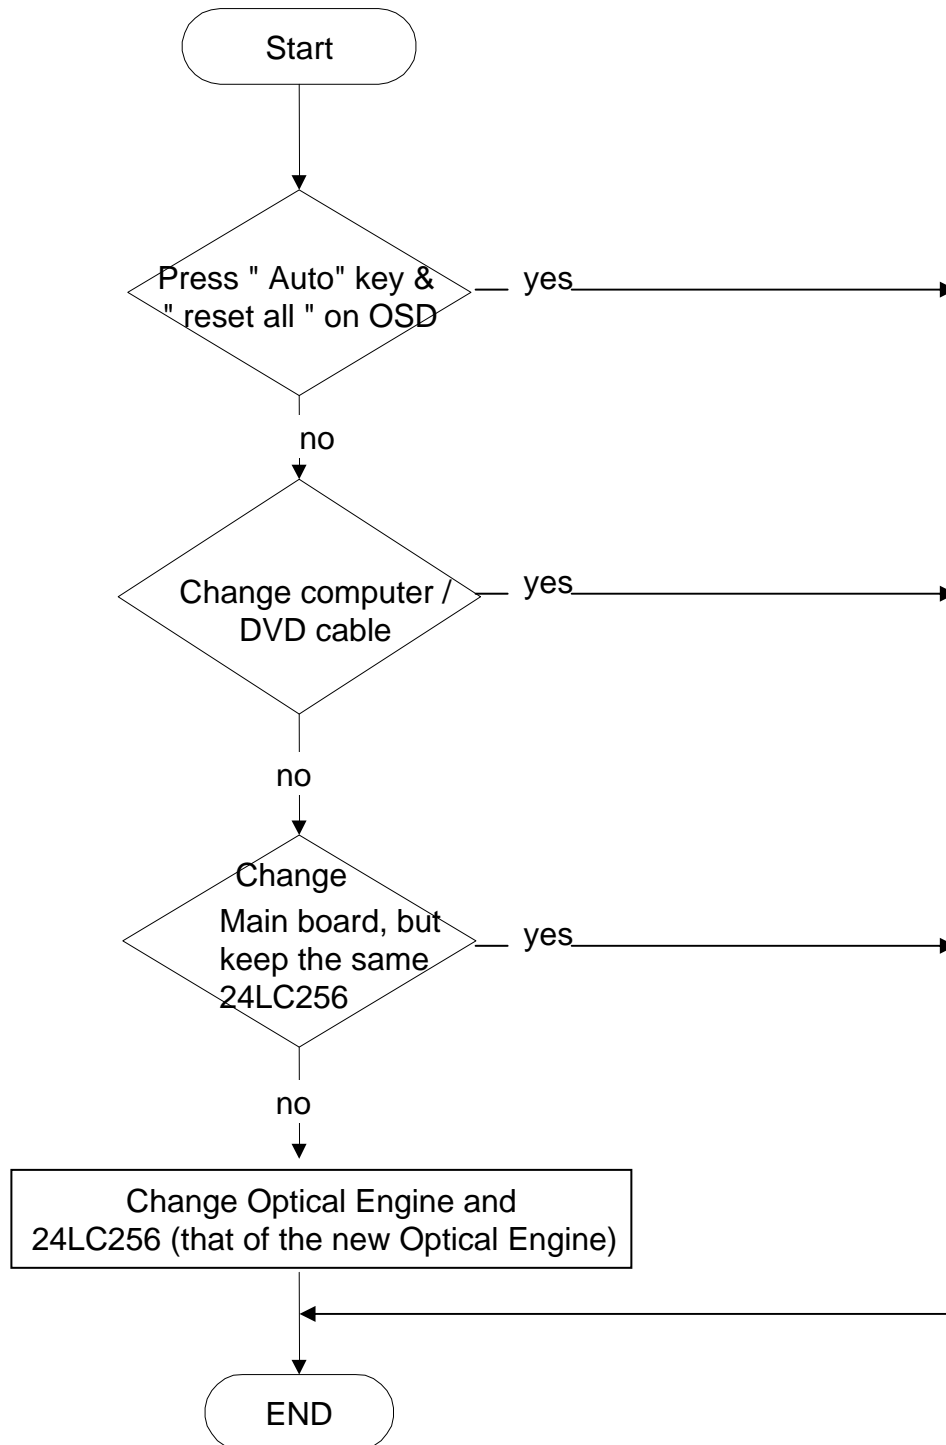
Start

Press " Auto" key & " reset all " on OSD

yes

no

Change computer / DVD cable

yes

no

Change Main board, but keep the same 24LC256

yes

no

Change Optical Engine and 24LC256 (that of the new Optical Engine)

END